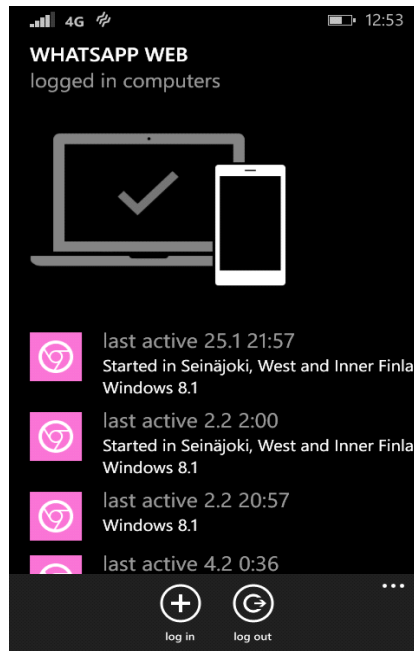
4G 12:53

WHATSAPP WEB
logged in computers

last active 25.1 21:57
Started in Seinäjoki, West and Inner Finla
Windows 8.1

last active 2.2 2:00
Started in Seinäjoki, West and Inner Finla
Windows 8.1

last active 2.2 20:57
Windows 8.1

last active 4.2 0:36

log in
log out
...